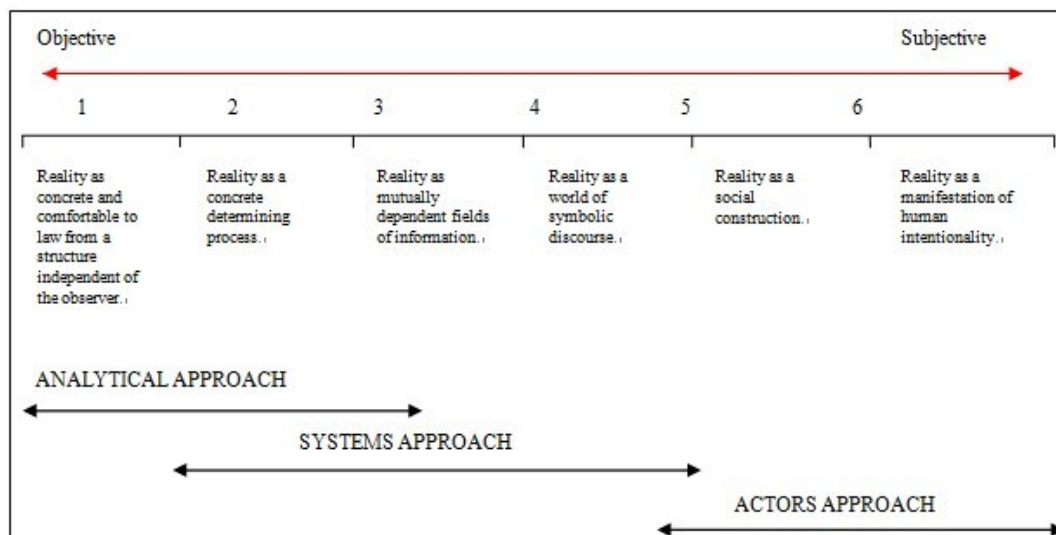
Objective

Subjective

1 2 3 4 5 6

Reality as concrete and comfortable to law from a structure independent of the observer.

Reality as a concrete determining process.

Reality as mutually dependent fields of information.

Reality as a world of symbolic discourse.

Reality as a social construction.

Reality as a manifestation of human intentionality.

ANALYTICAL APPROACH

SYSTEMS APPROACH

ACTORS APPROACH